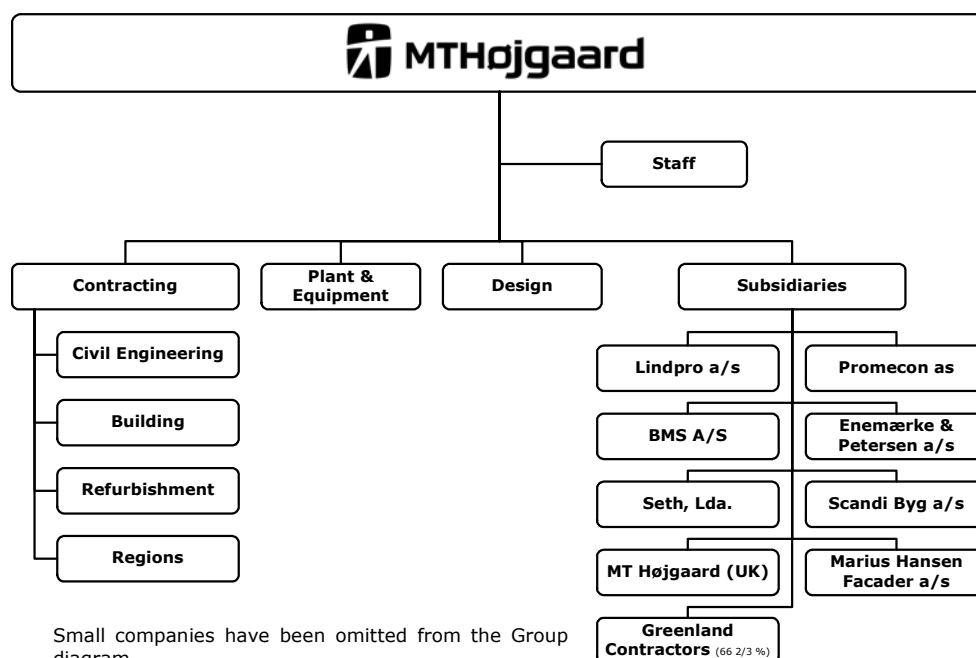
MTHøjgaard

Staff

Contracting

Plant & Equipment

Design

Subsidiaries

Civil Engineering

Building

Refurbishment

Regions

Lindpro a/s

Promecon as

BMS A/S

Enemærke & Petersen a/s

Seth, Lda.

Scandi Byg a/s

MT Højgaard (UK)

Marius Hansen Facader a/s

Greenland Contractors (66 2/3 %)

Small companies have been omitted from the Group diagram.